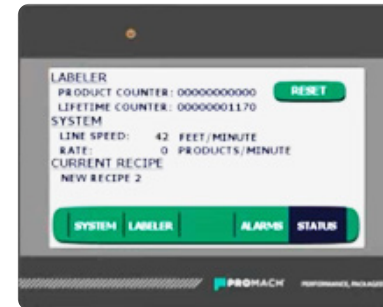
LABELER
PRODUCT COUNTER: 000000000000
RESET
LIFETIME COUNTER: 00000001170
SYSTEM
LINE SPEED: 42 FEET/MINUTE
RATE: 0 PRODUCTS/MINUTE
CURRENT RECIPE
NEW RECIPE 2

SYSTEM LABELER ALARMS STATUS

PROMACH PERFORMANCE, PACKAGED